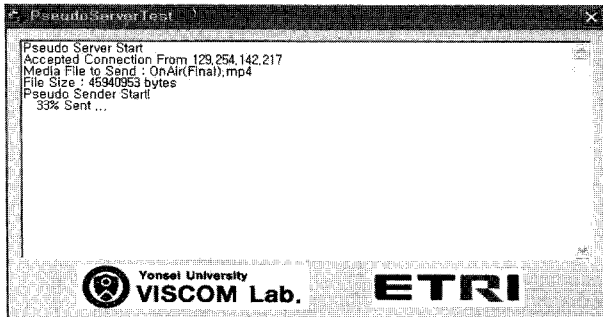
PseudoServerTest

Pseudo Server Start
Accepted Connection From 129.254.142.217
Media File to Send : OnAir(Final).mp4
File Size : 45940953 bytes
Pseudo Sender Start!
33% Sent ...

Yonsei University
VISCOM Lab.

ETRI